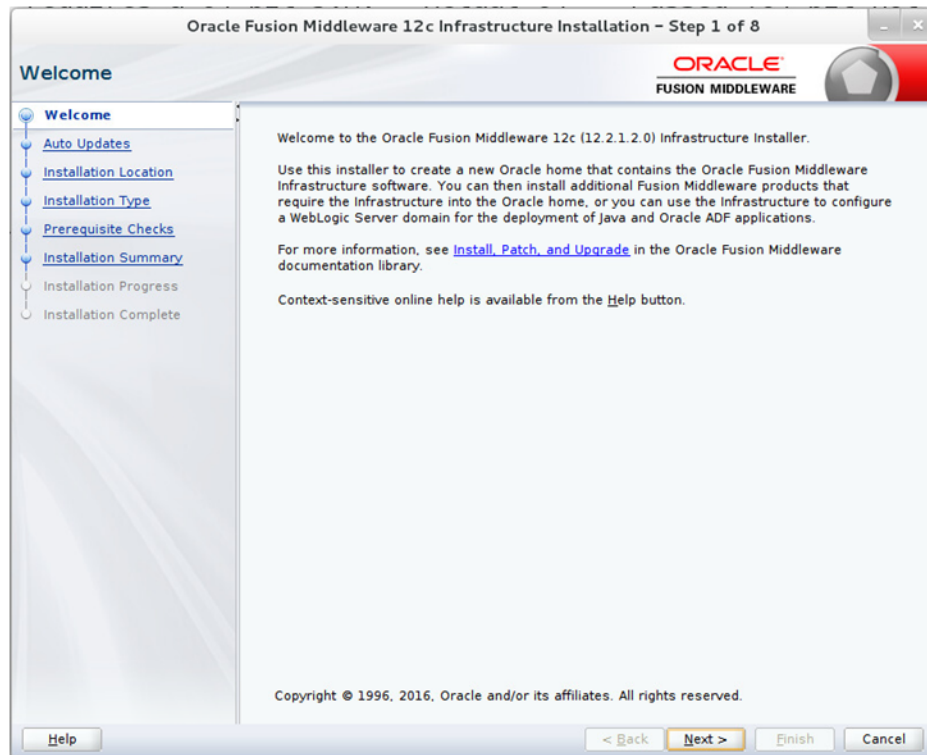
Oracle Fusion Middleware 12c Infrastructure Installation - Step 1 of 8

Welcome

ORACLE
FUSION MIDDLEWARE

Welcome
Auto Updates
Installation Location
Installation Type
Prerequisite Checks
Installation Summary
Installation Progress
Installation Complete

Welcome to the Oracle Fusion Middleware 12c (12.2.1.2.0) Infrastructure Installer.

Use this installer to create a new Oracle home that contains the Oracle Fusion Middleware Infrastructure software. You can then install additional Fusion Middleware products that require the Infrastructure into the Oracle home, or you can use the Infrastructure to configure a WebLogic Server domain for the deployment of Java and Oracle ADF applications.

For more information, see Install, Patch, and Upgrade in the Oracle Fusion Middleware documentation library.

Context-sensitive online help is available from the Help button.

Copyright © 1996, 2016, Oracle and/or its affiliates. All rights reserved.

Help
< Back
Next >
Finish
Cancel